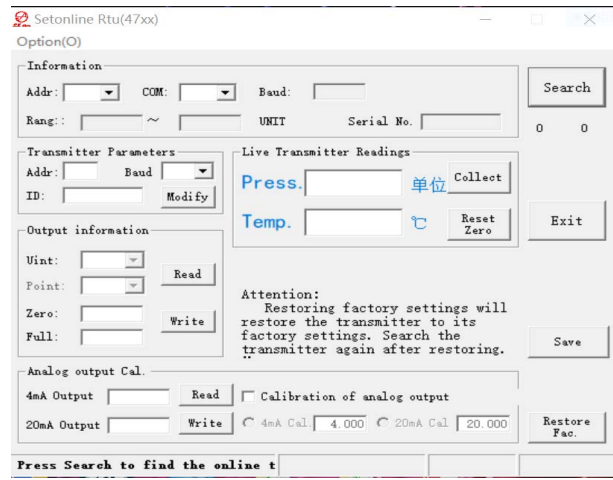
Setonline Rtu(47xx)
Option(O)

Information
Addr: COM: Baud:
Rang:: ~ UNIT Serial No.

Search
0 0

Transmitter Parameters
Addr: Baud
ID: Modify

Live Transmitter Readings
Press. 单位 Collect
Temp. ℃ Reset Zero

Exit

Output information
Uint:
Point: Read
Zero:
Full: Write

Attention:
Restoring factory settings will restore the transmitter to its factory settings. Search the transmitter again after restoring.

Save

Analog output Cal.
4mA Output Read Calibration of analog output
20mA Output Write 4mA Cal. 4.000 20mA Cal 20.000

Restore Fac.

Press Search to find the online t